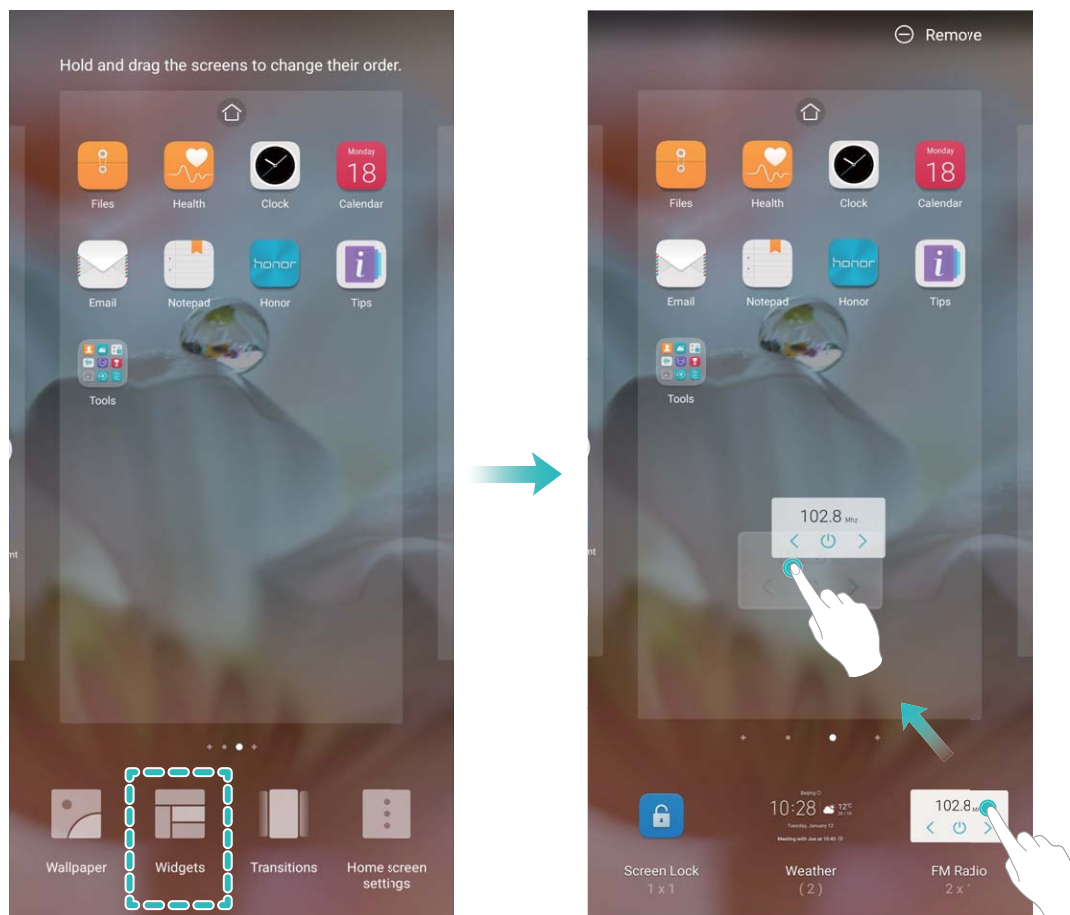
Hold and drag the screens to change their order.

Monday
18

Files
Health
Clock
Calendar

honor

Email
Notepad
Honor
Tips

Tools

Wallpaper
Widgets
Transitions
Home screen settings

Remove

Monday
18

Files
Health
Clock
Calendar

honor

Email
Notepad
Honor
Tips

Tools

102.8 Mhz

Screen Lock
1 x 1

10:28

Weather
( 2 )

102.8

FM Radio
2 x 1